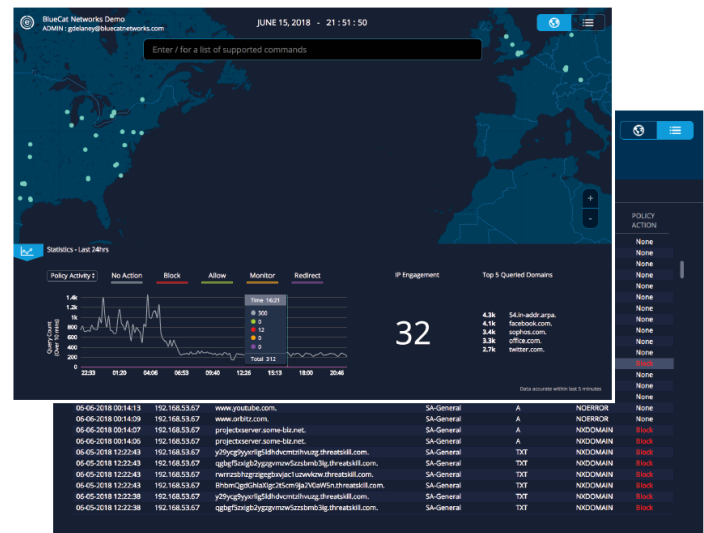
BlueCat Networks Demo
ADMIN : gdelaney@bluecatnetworks.com

JUNE 15, 2018 — 21 : 51 : 50

Enter / for a list of supported commands

+
-

Statistics - Last 24hrs

Policy Activity ⇕
No Action
Block
Allow
Monitor
Redirect

1.4k
1.2k
1k
800
600
400
200
0

Query Count (Over 10 mins)

22:33 01:20 04:06 06:53 09:40 12:26 15:13 18:00 20:46

Time 16:21
300
0
12
0
0
Total 312

IP Engagement

32

Top 5 Queried Domains

4.3k 54.in-addr.arpa.
4.1k facebook.com.
3.4k sophos.com.
3.3k office.com.
2.7k twitter.com.

Data accurate within last 5 minutes

POLICY ACTION
None
None
None
None
None
None
None
None
None
None
None
None
None
None

| | | | | | | |
|---|---|---|---|---|---|---|
| 06-06-2018 00:14:13 | 192.168.53.67 | www.youtube.com. | SA-General | A | NOERROR | None |
| 06-06-2018 00:14:09 | 192.168.53.67 | www.orbitz.com. | SA-General | A | NOERROR | None |
| 06-06-2018 00:14:07 | 192.168.53.67 | projectxserver.some-biz.net. | SA-General | A | NXDOMAIN | Block |
| 06-06-2018 00:14:07 | 192.168.53.67 | projectxserver.some-biz.net. | SA-General | A | NXDOMAIN | Block |
| 06-05-2018 12:22:43 | 192.168.53.67 | y25ycg9yyxr1ig5ldhdvcmtzlhvuzg.threatskill.com. | SA-General | TXT | NXDOMAIN | Block |
| 06-05-2018 12:22:43 | 192.168.53.67 | qgbgf5zxlgb2yggvmzw5zzsbmb3lg.threatskill.com. | SA-General | TXT | NXDOMAIN | Block |
| 06-05-2018 12:22:43 | 192.168.53.67 | rwmzsbhzgrzlggbxvjac1uzwvkcw.threatskill.com. | SA-General | TXT | NXDOMAIN | Block |
| 06-05-2018 12:22:43 | 192.168.53.67 | BhbmQgdGhlaXgc2t5cm9ja2V0aW5n.threatskill.com. | SA-General | TXT | NXDOMAIN | Block |
| 06-05-2018 12:22:38 | 192.168.53.67 | y25ycg9yyxr1ig5ldhdvcmtzlhvuzg.threatskill.com. | SA-General | TXT | NXDOMAIN | Block |
| 06-05-2018 12:22:38 | 192.168.53.67 | qgbgf5zxlgb2yggvmzw5zzsbmb3lg.threatskill.com. | SA-General | TXT | NXDOMAIN | Block |